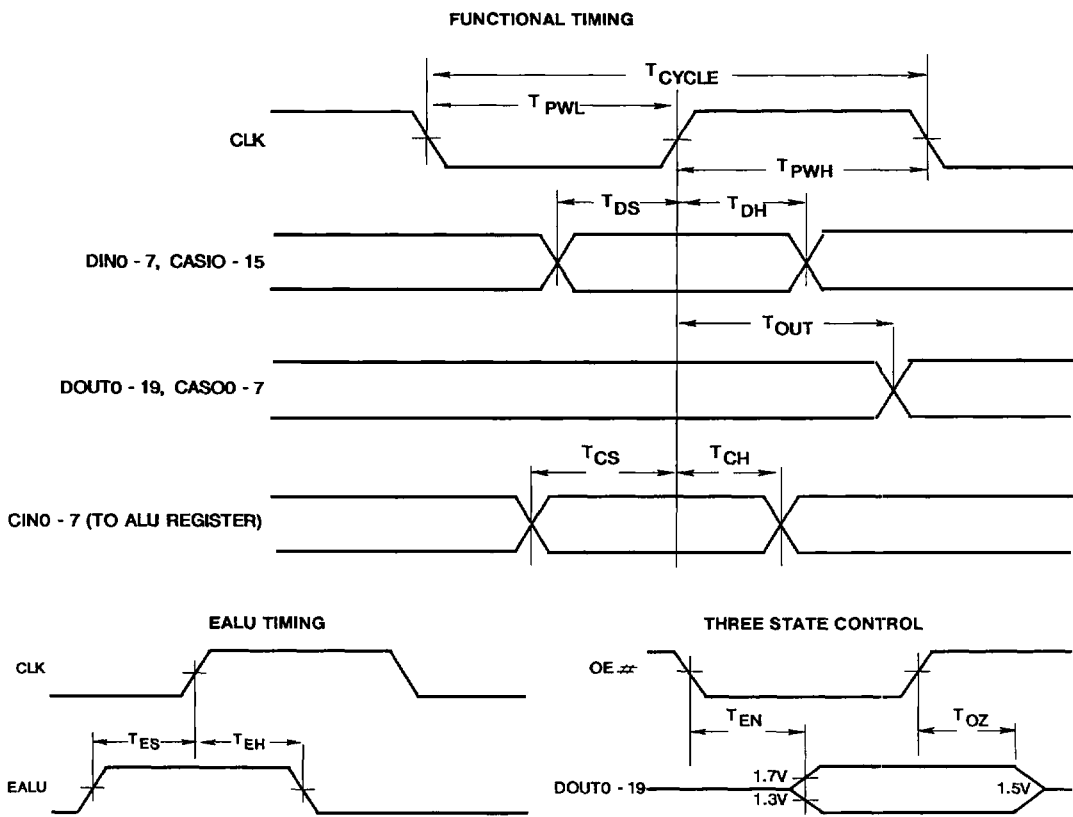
FUNCTIONAL TIMING

$T_{CYCLE}$

$T_{PWL}$

CLK

$T_{PWH}$

$T_{DS}$

$T_{DH}$

DIN0 - 7, CASI0 - 15

$T_{OUT}$

DOUT0 - 19, CASO0 - 7

$T_{CS}$

$T_{CH}$

CIN0 - 7 (TO ALU REGISTER)

EALU TIMING

CLK

$T_{ES}$

$T_{EH}$

EALU

THREE STATE CONTROL

OE #

$T_{EN}$

$T_{OZ}$

DOUT0 - 19

1.7V

1.3V

1.5V